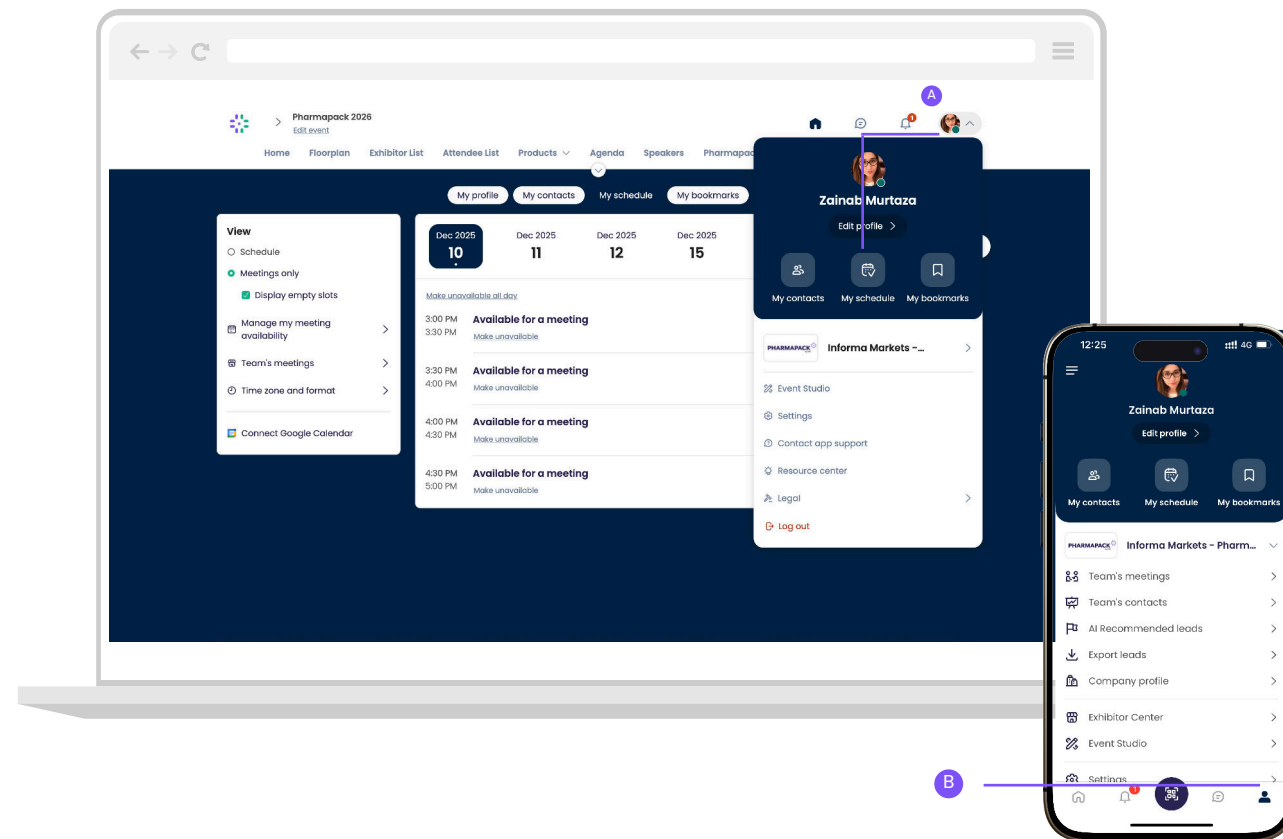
A

Pharmapack 2026
Edit event

Home Floorplan Exhibitor List Attendee List Products Agenda Speakers Pharmapac

My profile My contacts My schedule My bookmarks

View
Schedule
Meetings only
Display empty slots
Manage my meeting availability
Team's meetings
Time zone and format
Connect Google Calendar

Dec 2025 10
Dec 2025 11
Dec 2025 12
Dec 2025 15

Make unavailable all day

3:00 PM 3:30 PM Available for a meeting Make unavailable
3:30 PM 4:00 PM Available for a meeting Make unavailable
4:00 PM 4:30 PM Available for a meeting Make unavailable
4:30 PM 5:00 PM Available for a meeting Make unavailable

Zainab Murtaza
Edit profile
My contacts My schedule My bookmarks

PHARMAPACK Informa Markets -...
Event Studio
Settings
Contact app support
Resource center
Legal
Log out

12:25 4G
Zainab Murtaza
Edit profile
My contacts My schedule My bookmarks
PHARMAPACK Informa Markets - Pharm...
Team's meetings
Team's contacts
AI Recommended leads
Export leads
Company profile
Exhibitor Center
Event Studio
Settings

B